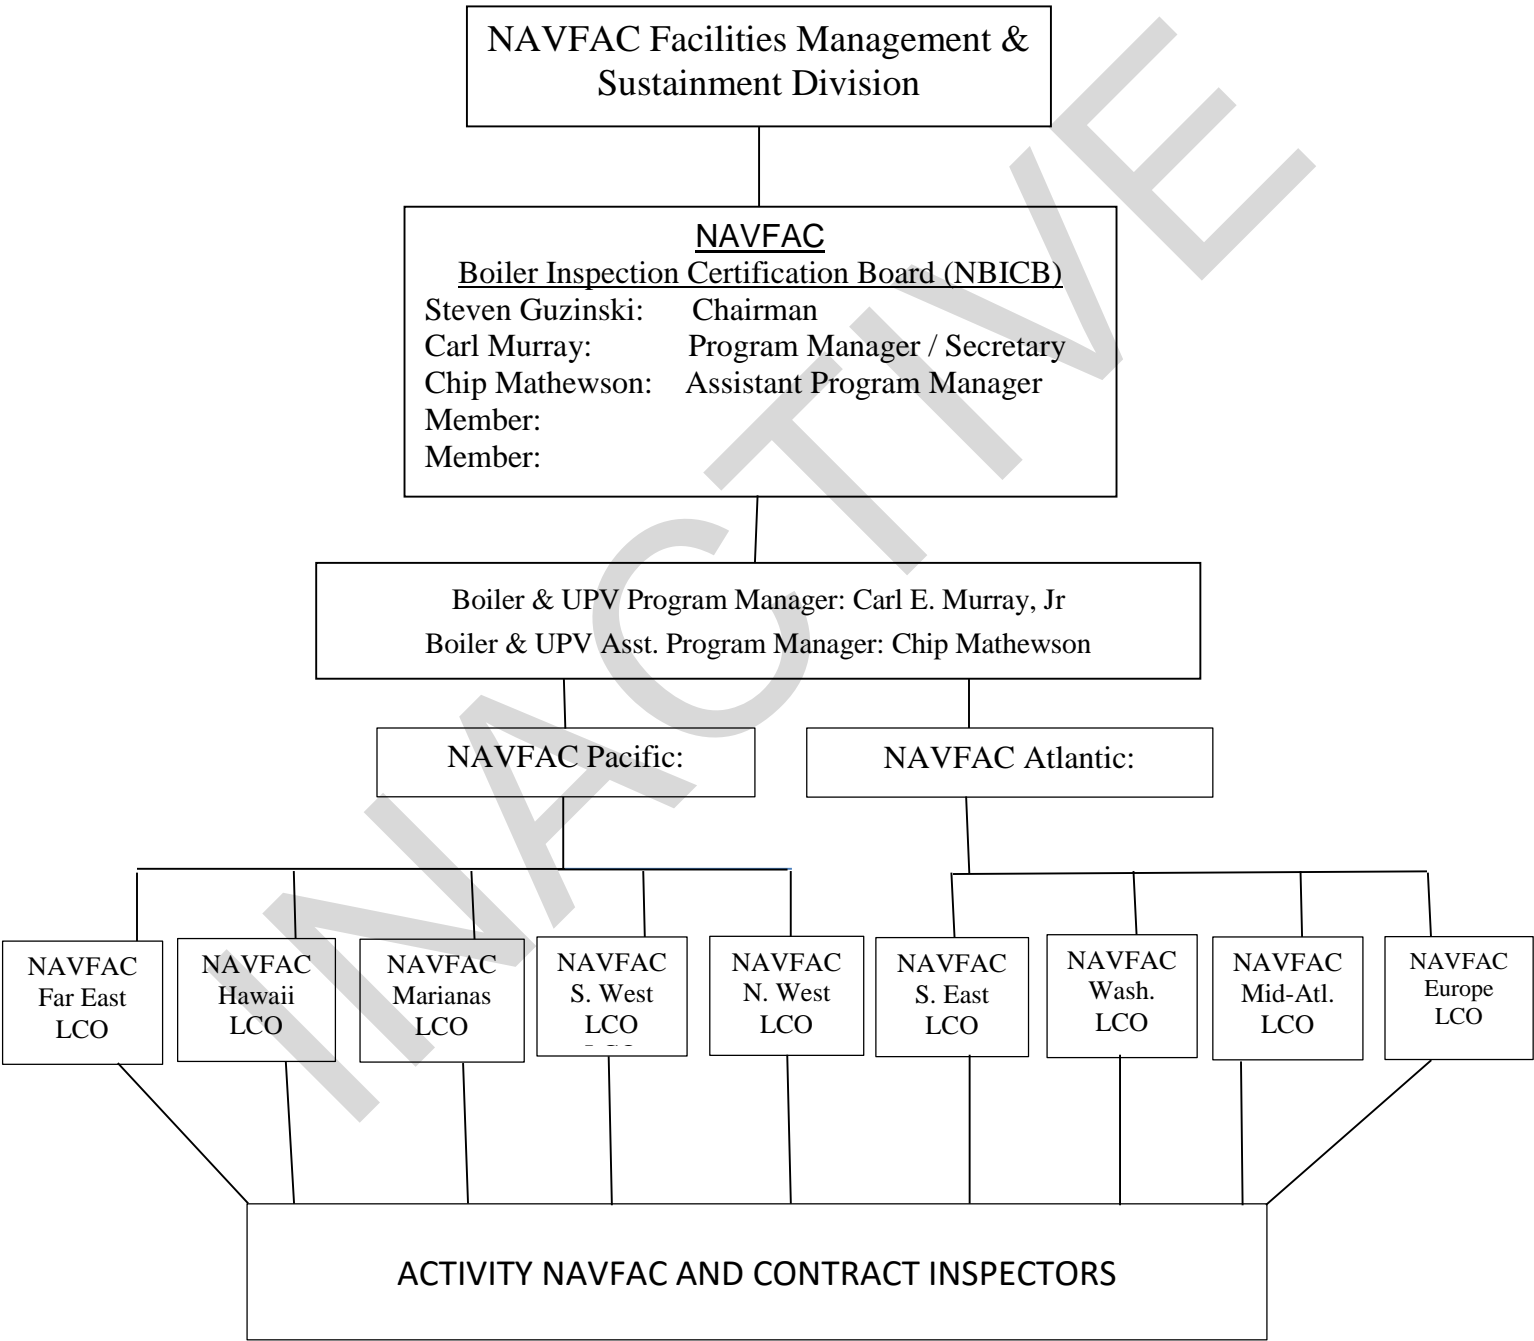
NAVFAC Facilities Management & Sustainment Division

NAVFAC
Boiler Inspection Certification Board (NBICB)
Steven Guzinski: Chairman
Carl Murray: Program Manager / Secretary
Chip Mathewson: Assistant Program Manager
Member:
Member:

Boiler & UPV Program Manager: Carl E. Murray, Jr
Boiler & UPV Asst. Program Manager: Chip Mathewson

NAVFAC Pacific:

NAVFAC Atlantic:

NAVFAC Far East LCO

NAVFAC Hawaii LCO

NAVFAC Marianas LCO

NAVFAC S. West LCO

NAVFAC N. West LCO

NAVFAC S. East LCO

NAVFAC Wash. LCO

NAVFAC Mid-Atl. LCO

NAVFAC Europe LCO

ACTIVITY NAVFAC AND CONTRACT INSPECTORS

INACTIVE